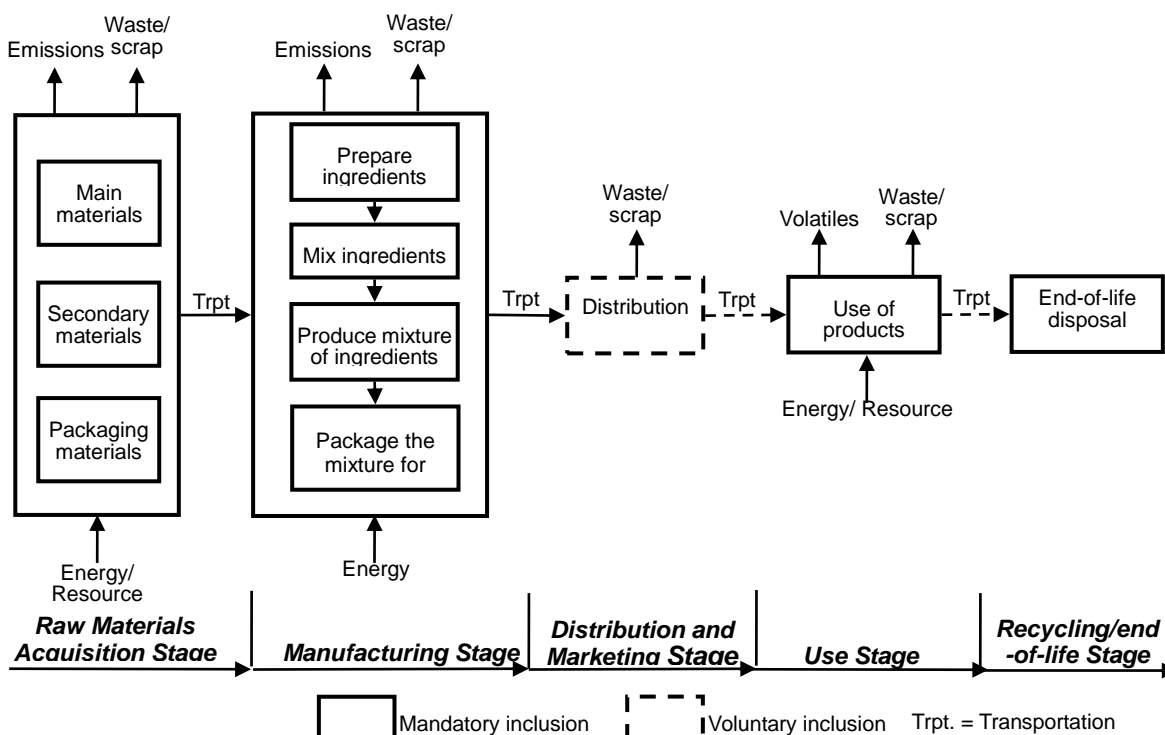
Emissions
Waste/ scrap

Main materials

Secondary materials

Packaging materials

Energy/ Resource

Trpt

Emissions
Waste/ scrap

Prepare ingredients

Mix ingredients

Produce mixture of ingredients

Package the mixture for

Energy

Trpt

Waste/ scrap

Distribution

Trpt

Volatiles
Waste/ scrap

Use of products

Energy/ Resource

Trpt

End-of-life disposal

Raw Materials Acquisition Stage

Manufacturing Stage

Distribution and Marketing Stage

Use Stage

Recycling/end -of-life Stage

Mandatory inclusion
Voluntary inclusion
Trpt. = Transportation